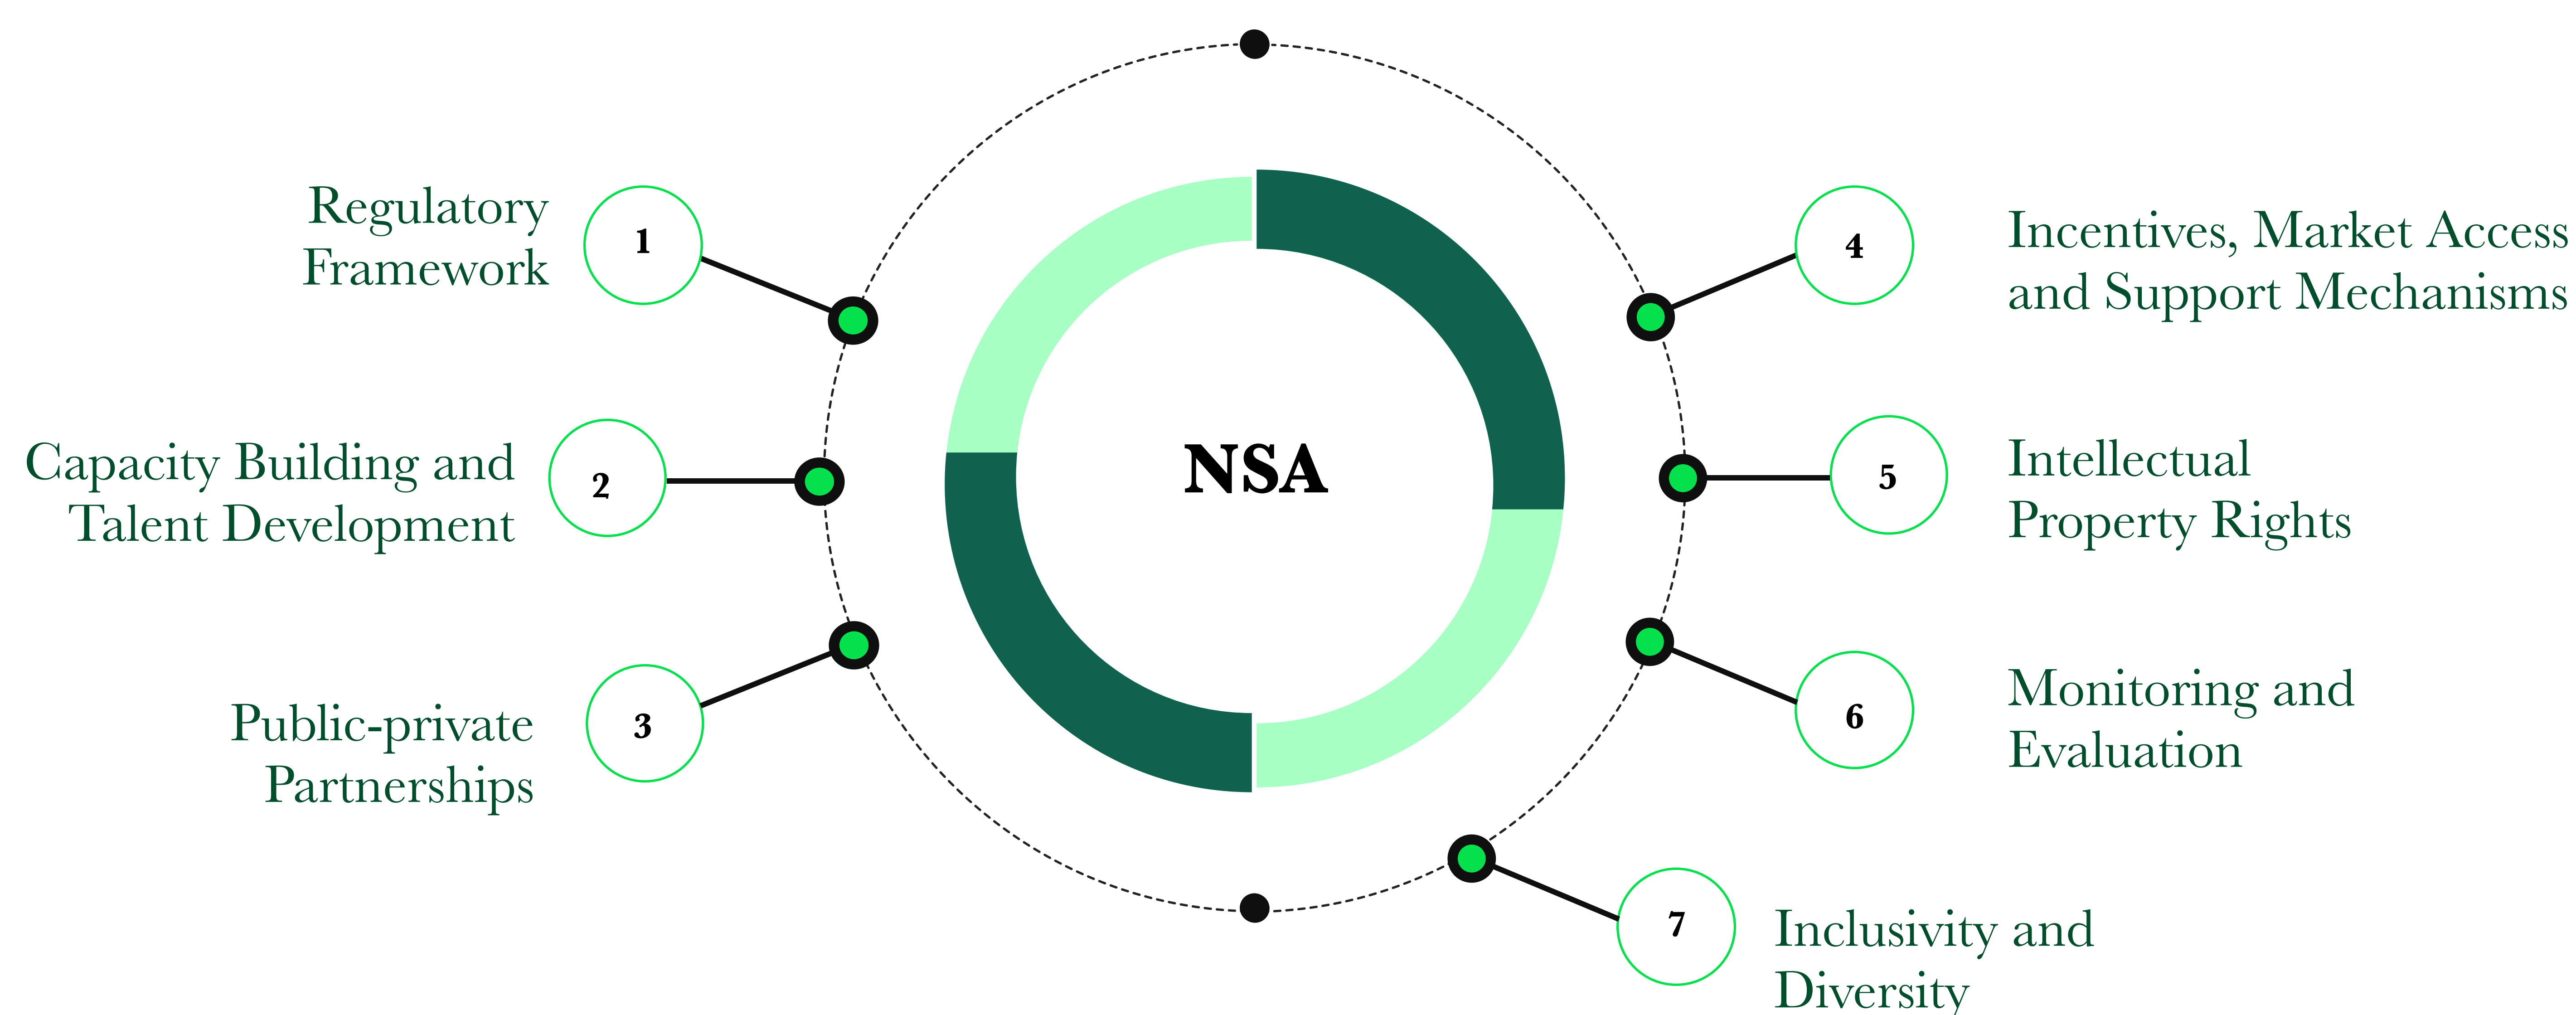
NSA

Regulatory Framework

1

Capacity Building and Talent Development

2

Public-private Partnerships

3

4

Incentives, Market Access and Support Mechanisms

5

Intellectual Property Rights

6

Monitoring and Evaluation

7

Inclusivity and Diversity